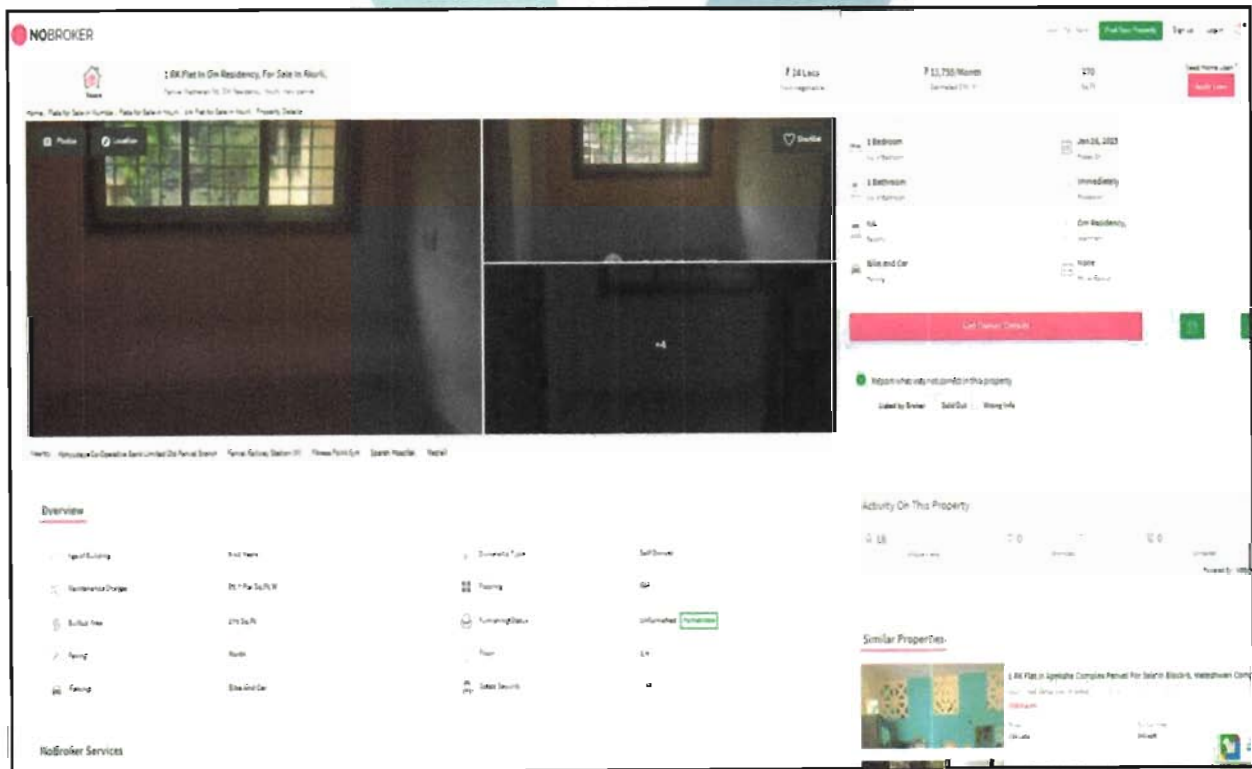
NOBROKER

Post Your Property Sign up Log in

1 BK Flat In Om Residency, For Sale In Nerul,

₹ 14 Lacs

₹ 11,730/Month

270 Sq.Ft

Need Home Loan?

Apply Loan

Photos Location

Shortlist

1 Bedroom

Jan 16, 2023

1 Bathroom

Immediately

NA

Om Residency,

Bike and Car

None

+4

Get Owner Details

Report what was not correct in this property

Listed by Broker Sold Out Wrong Info

Nearby

Overview

Activity On This Property

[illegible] 18 0 0

Similar Properties

1 BK Flat In Apeksha Complex Panvel For Sale In Block 6, Mateshwari Comp

Bike and Car

NoBroker Services